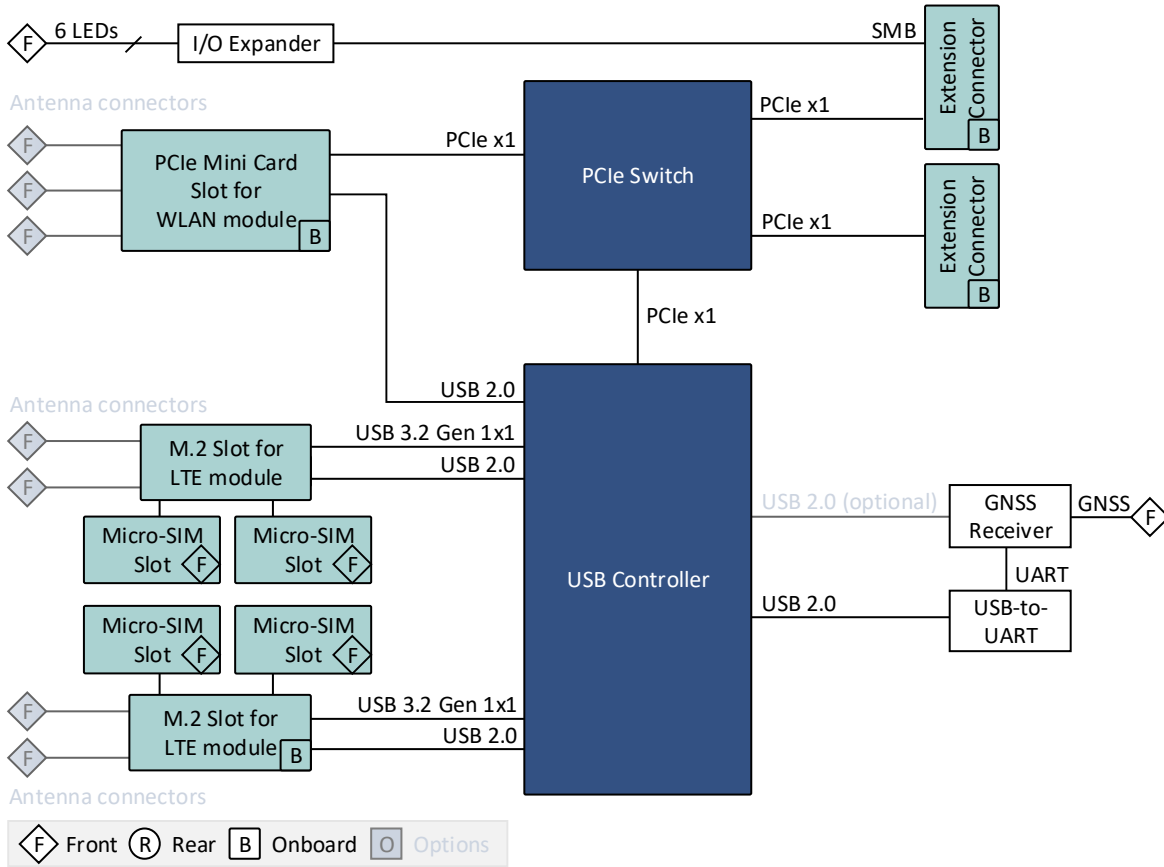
F 6 LEDs I/O Expander SMB Extension Connector B

Antenna connectors

F F F PCIe Mini Card Slot for WLAN module B

PCIe x1

PCIe Switch

PCIe x1

PCIe x1

Extension Connector B

PCIe x1

USB 2.0

Antenna connectors

F F M.2 Slot for LTE module

USB 3.2 Gen 1x1

USB 2.0

Micro-SIM Slot F

Micro-SIM Slot F

USB 2.0 (optional)

GNSS Receiver

GNSS F

UART

USB Controller

USB 2.0

USB-to-UART

Micro-SIM Slot F

Micro-SIM Slot F

F F M.2 Slot for LTE module B

USB 3.2 Gen 1x1

USB 2.0

Antenna connectors

F Front R Rear B Onboard O Options